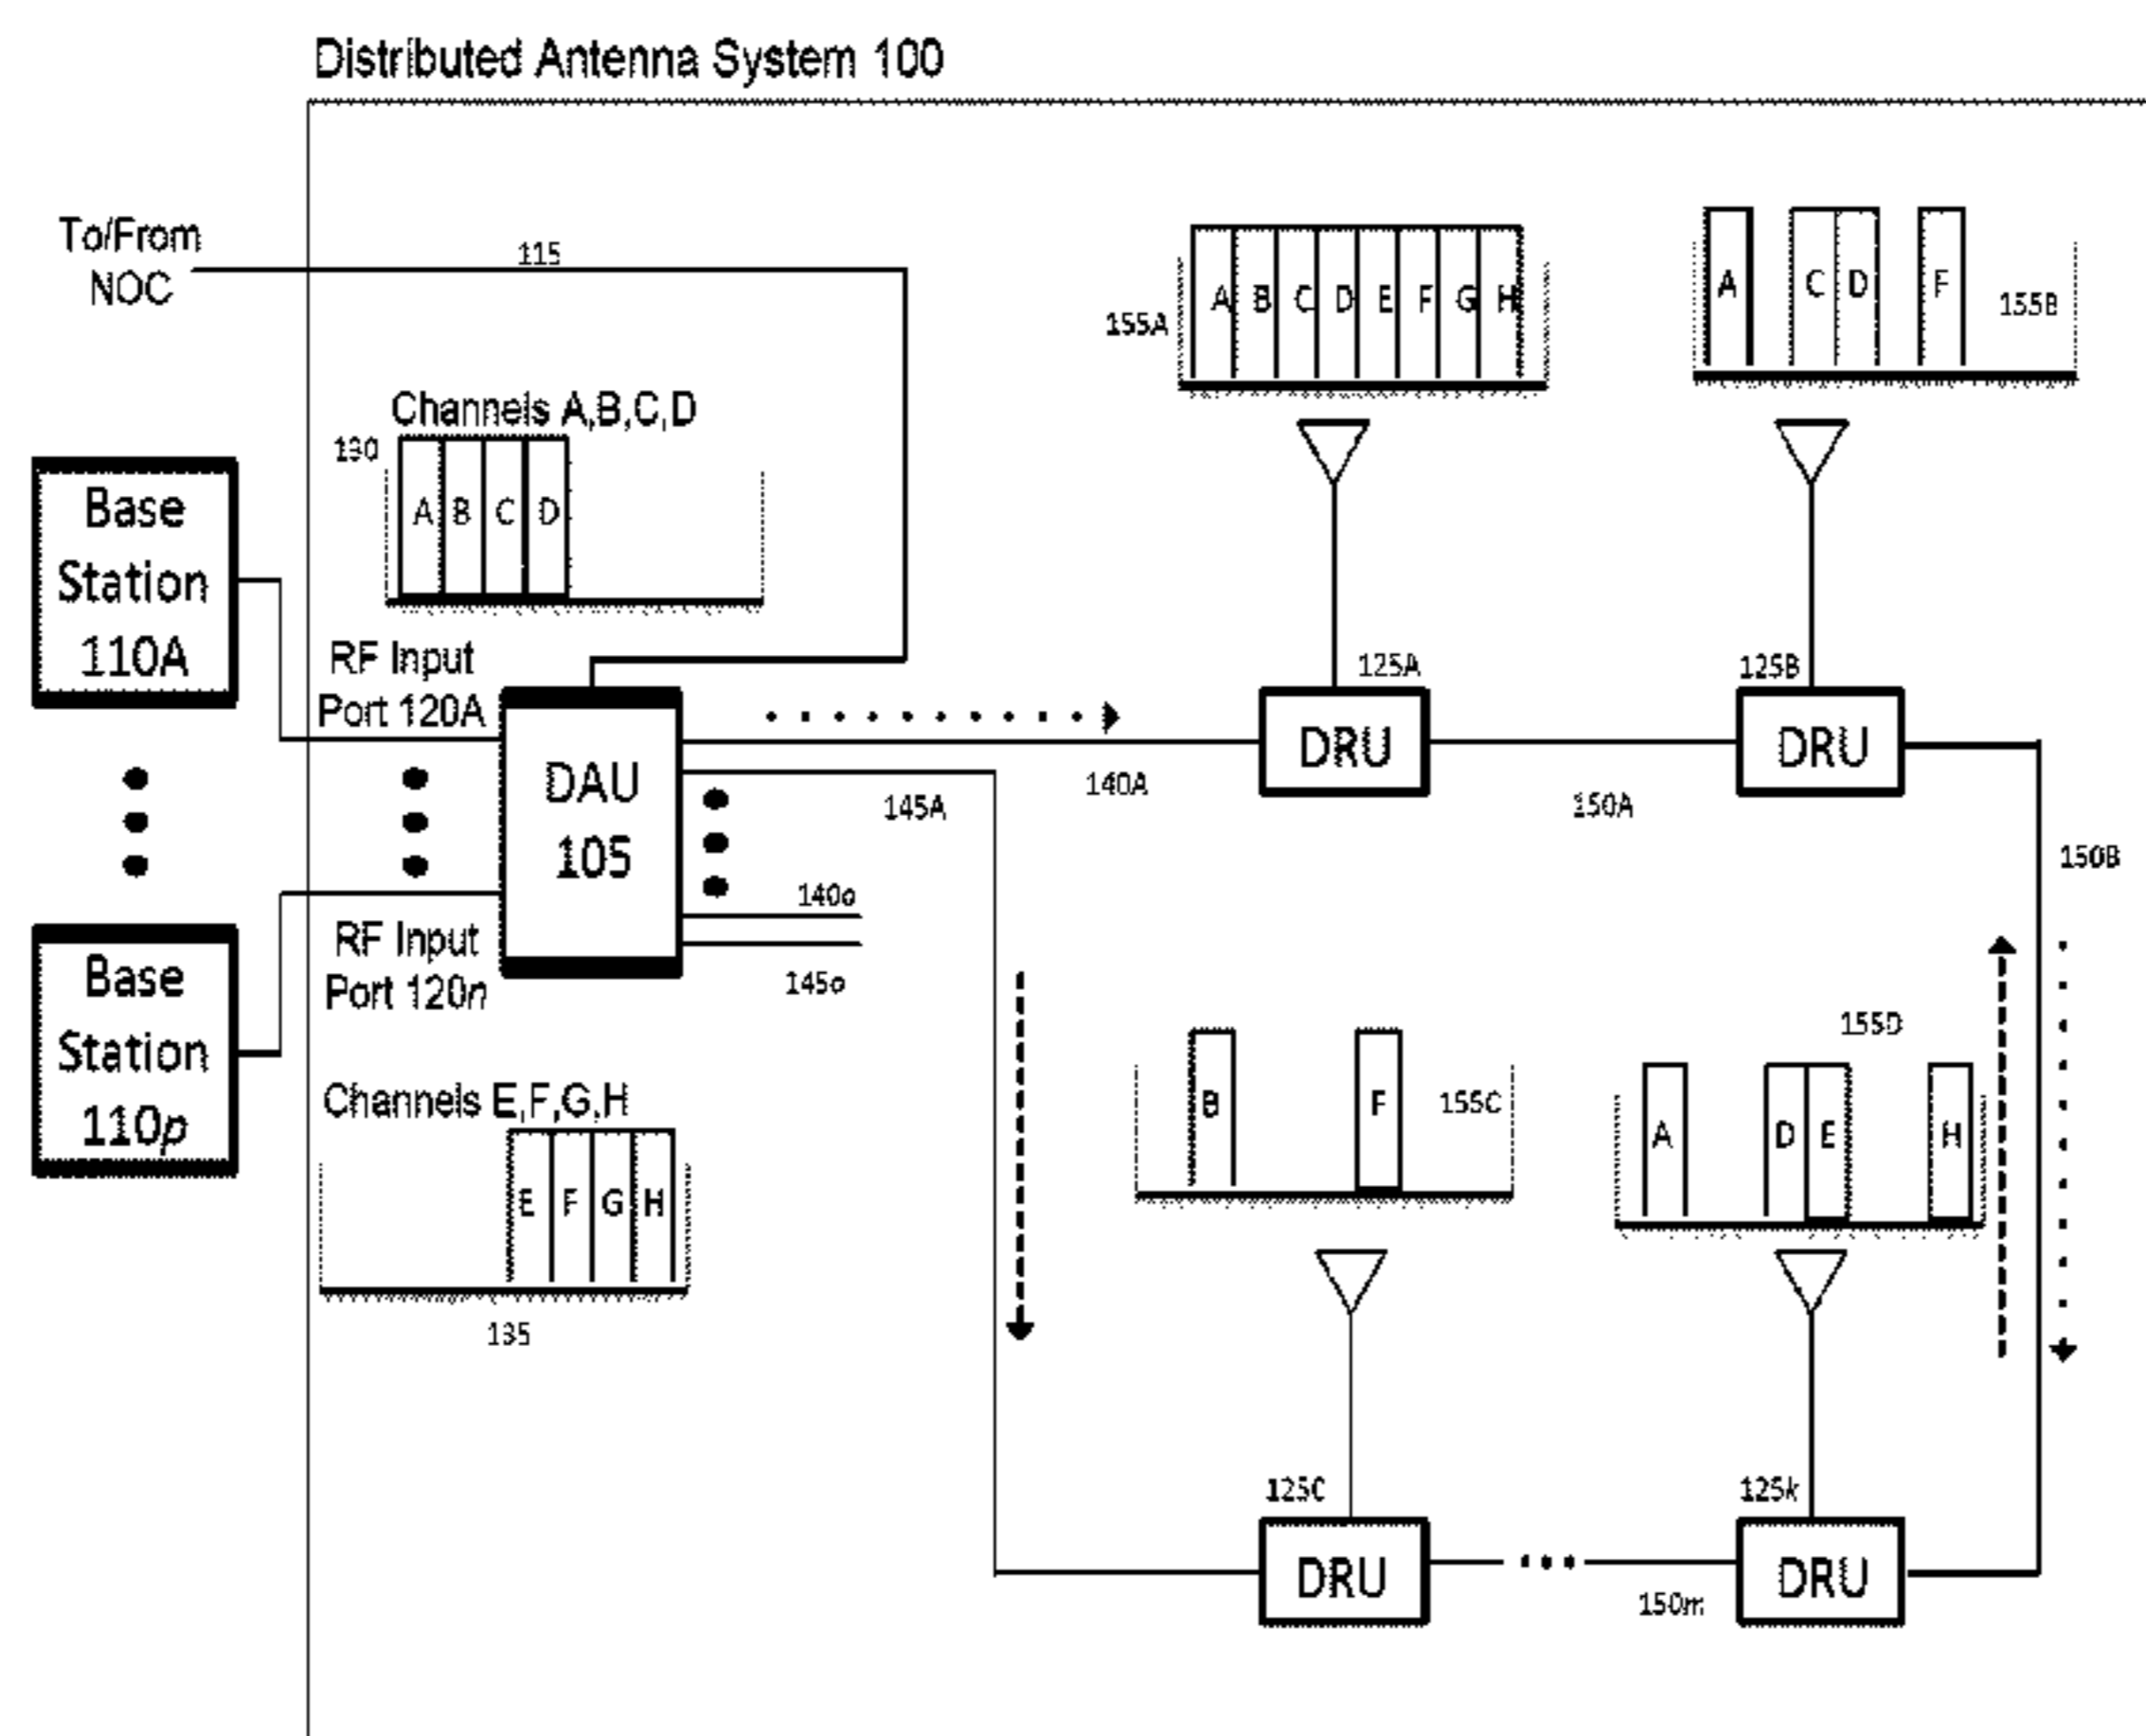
Distributed Antenna System 100

To/From NOC

115

155A

A B C D E F G H

A C D F

155B

Channels A,B,C,D

130

A B C D

Base Station 110A

RF Input Port 120A

125A

125B

DAU 105

DRU

DRU

140A

145A

150A

150B

140o

RF Input Port 120n

145o

Base Station 110p

155D

Channels E,F,G,H

B

F

155C

A

D E

H

E F G H

135

125C

125k

DRU

DRU

150m